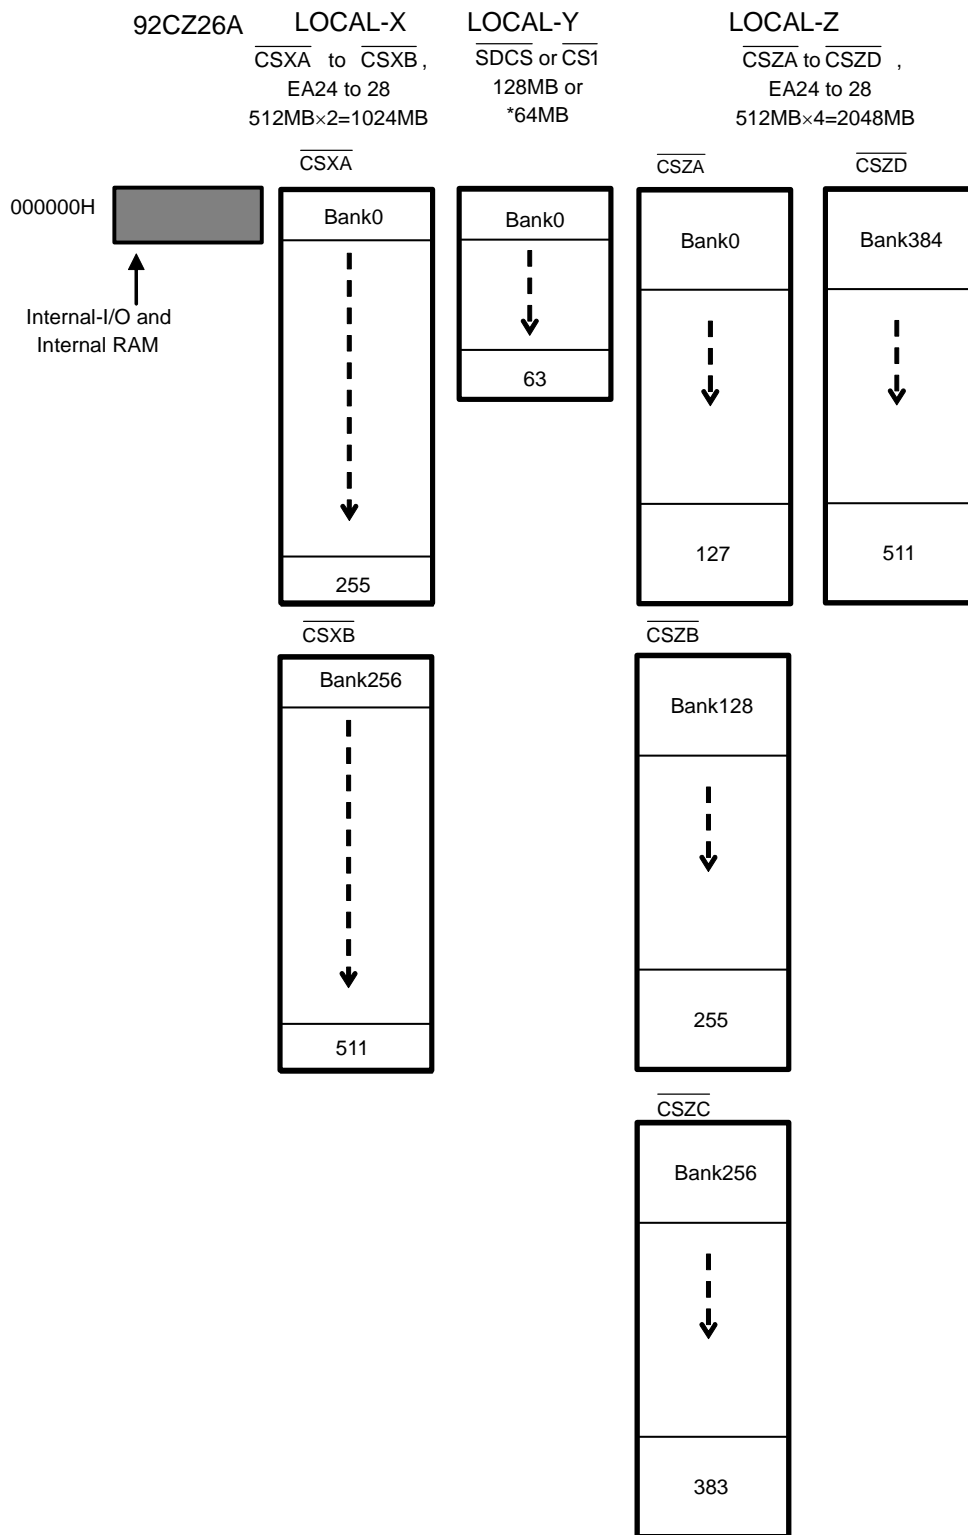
92CZ26A LOCAL-X LOCAL-Y LOCAL-Z

$\overline{CSXA}$ to $\overline{CSXB}$, EA24 to 28 512MB×2=1024MB

$\overline{SDCS}$ or $\overline{CS1}$ 128MB or *64MB

$\overline{CSZA}$ to $\overline{CSZD}$ , EA24 to 28 512MB×4=2048MB

000000H

Internal-I/O and Internal RAM

$\overline{CSXA}$

Bank0

255

$\overline{CSXB}$

Bank256

511

Bank0

63

$\overline{CSZA}$

Bank0

127

$\overline{CSZD}$

Bank384

511

$\overline{CSZB}$

Bank128

255

$\overline{CSZC}$

Bank256

383